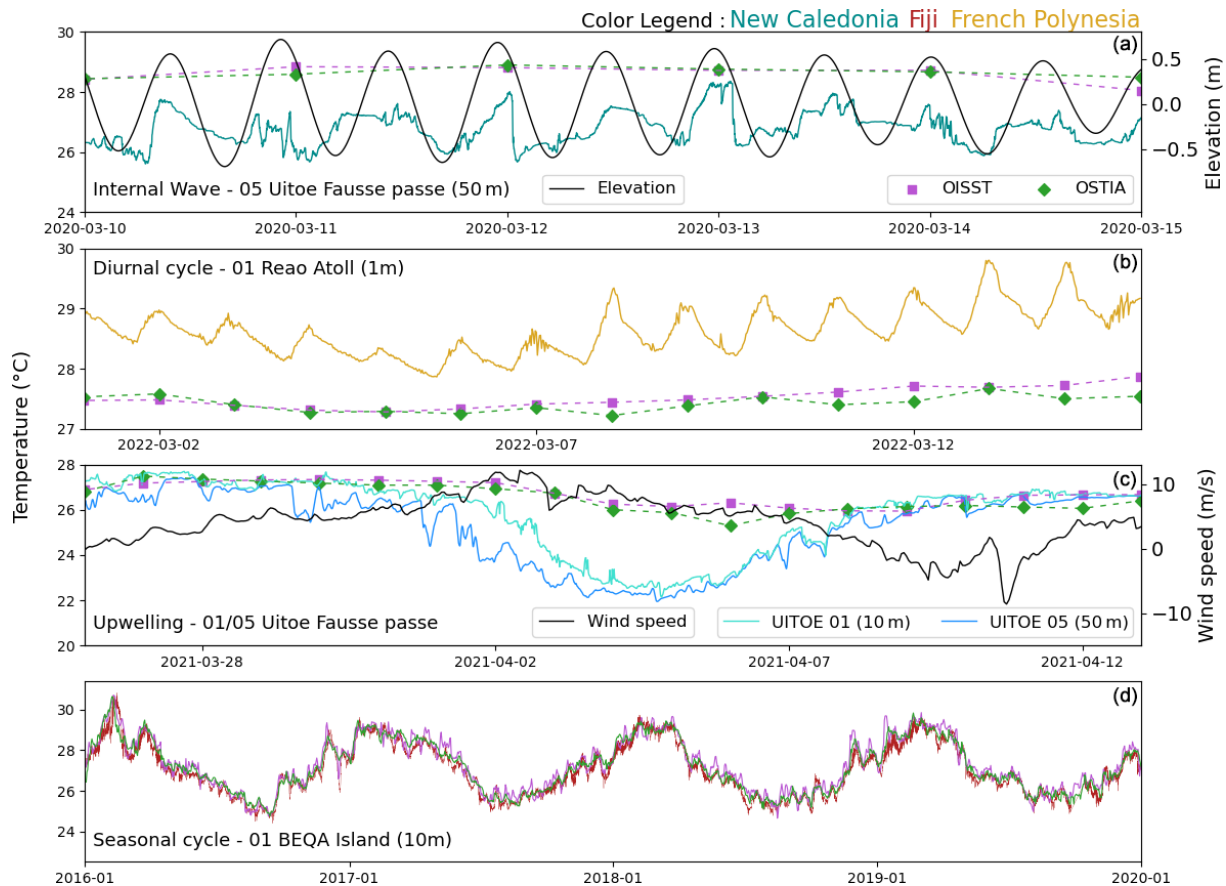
Color Legend : New Caledonia Fiji French Polynesia

(a)
30
28
26
24
0.5
0.0
−0.5
Elevation (m)
Internal Wave - 05 Uitoe Fausse passe (50 m)
Elevation
OISST
OSTIA
2020-03-10
2020-03-11
2020-03-12
2020-03-13
2020-03-14
2020-03-15

(b)
30
29
28
27
Diurnal cycle - 01 Reao Atoll (1m)
2022-03-02
2022-03-07
2022-03-12

Temperature (°C)

(c)
28
26
24
22
20
10
0
−10
Wind speed (m/s)
Upwelling - 01/05 Uitoe Fausse passe
Wind speed
UITOE 01 (10 m)
UITOE 05 (50 m)
2021-03-28
2021-04-02
2021-04-07
2021-04-12

(d)
30
28
26
24
Seasonal cycle - 01 BEQA Island (10m)
2016-01
2017-01
2018-01
2019-01
2020-01